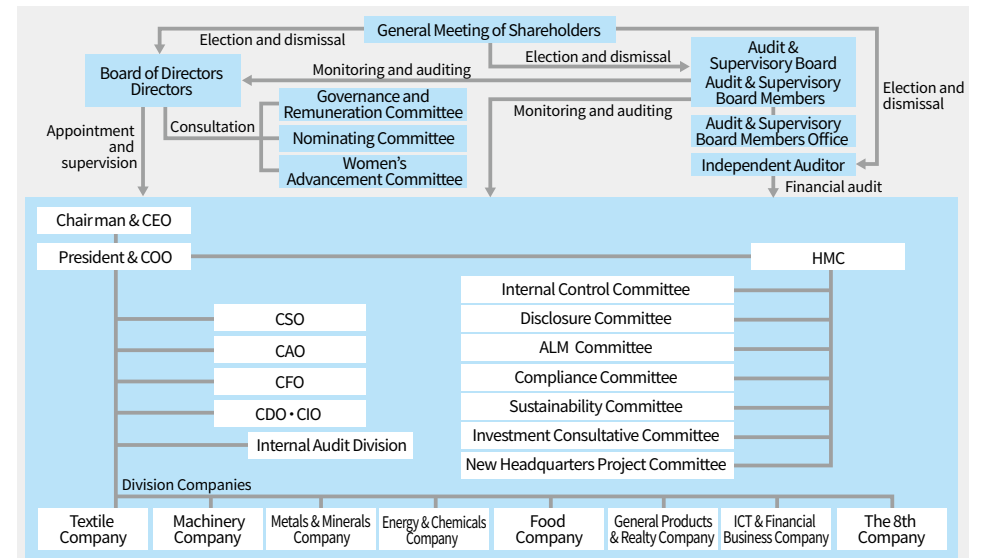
General Meeting of Shareholders

Election and dismissal

Election and dismissal

Board of Directors
Directors

Monitoring and auditing

Audit & Supervisory Board
Audit & Supervisory Board Members

Election and dismissal

Governance and Remuneration Committee

Consultation

Nominating Committee

Women's Advancement Committee

Monitoring and auditing

Audit & Supervisory Board Members Office

Appointment and supervision

Independent Auditor

Financial audit

Chairman & CEO

President & COO

HMC

Internal Control Committee

Disclosure Committee

ALM Committee

Compliance Committee

Sustainability Committee

Investment Consultative Committee

New Headquarters Project Committee

CSO

CAO

CFO

CDO・CIO

Internal Audit Division

Division Companies

Textile Company

Machinery Company

Metals & Minerals Company

Energy & Chemicals Company

Food Company

General Products & Realty Company

ICT & Financial Business Company

The 8th Company